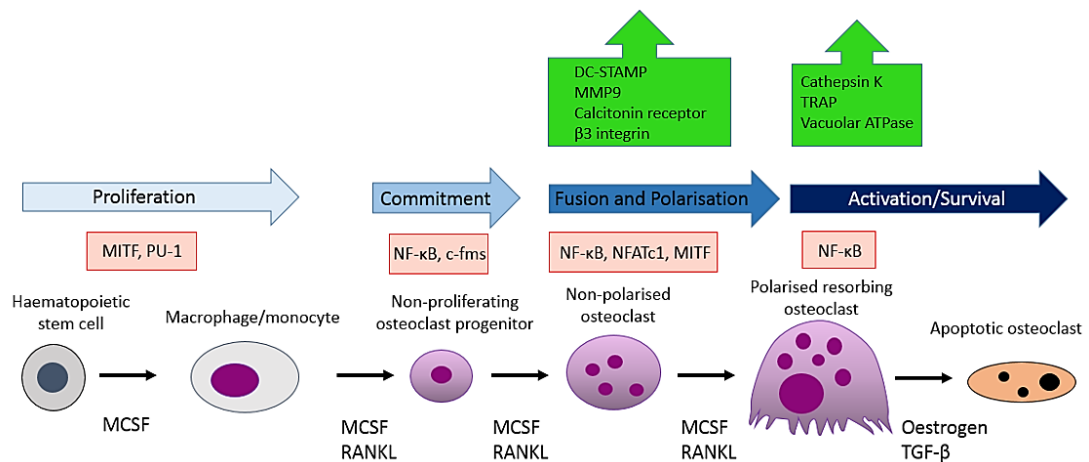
DC-STAMP
MMP9
Calcitonin receptor
β3 integrin

Cathepsin K
TRAP
Vacuolar ATPase

Proliferation

Commitment

Fusion and Polarisation

Activation/Survival

MITF, PU-1

NF-κB, c-fms

NF-κB, NFATc1, MITF

NF-κB

Haematopoietic stem cell

Macrophage/monocyte

Non-proliferating osteoclast progenitor

Non-polarised osteoclast

Polarised resorbing osteoclast

Apoptotic osteoclast

MCSF

MCSF
RANKL

MCSF
RANKL

MCSF
RANKL

Oestrogen
TGF-β